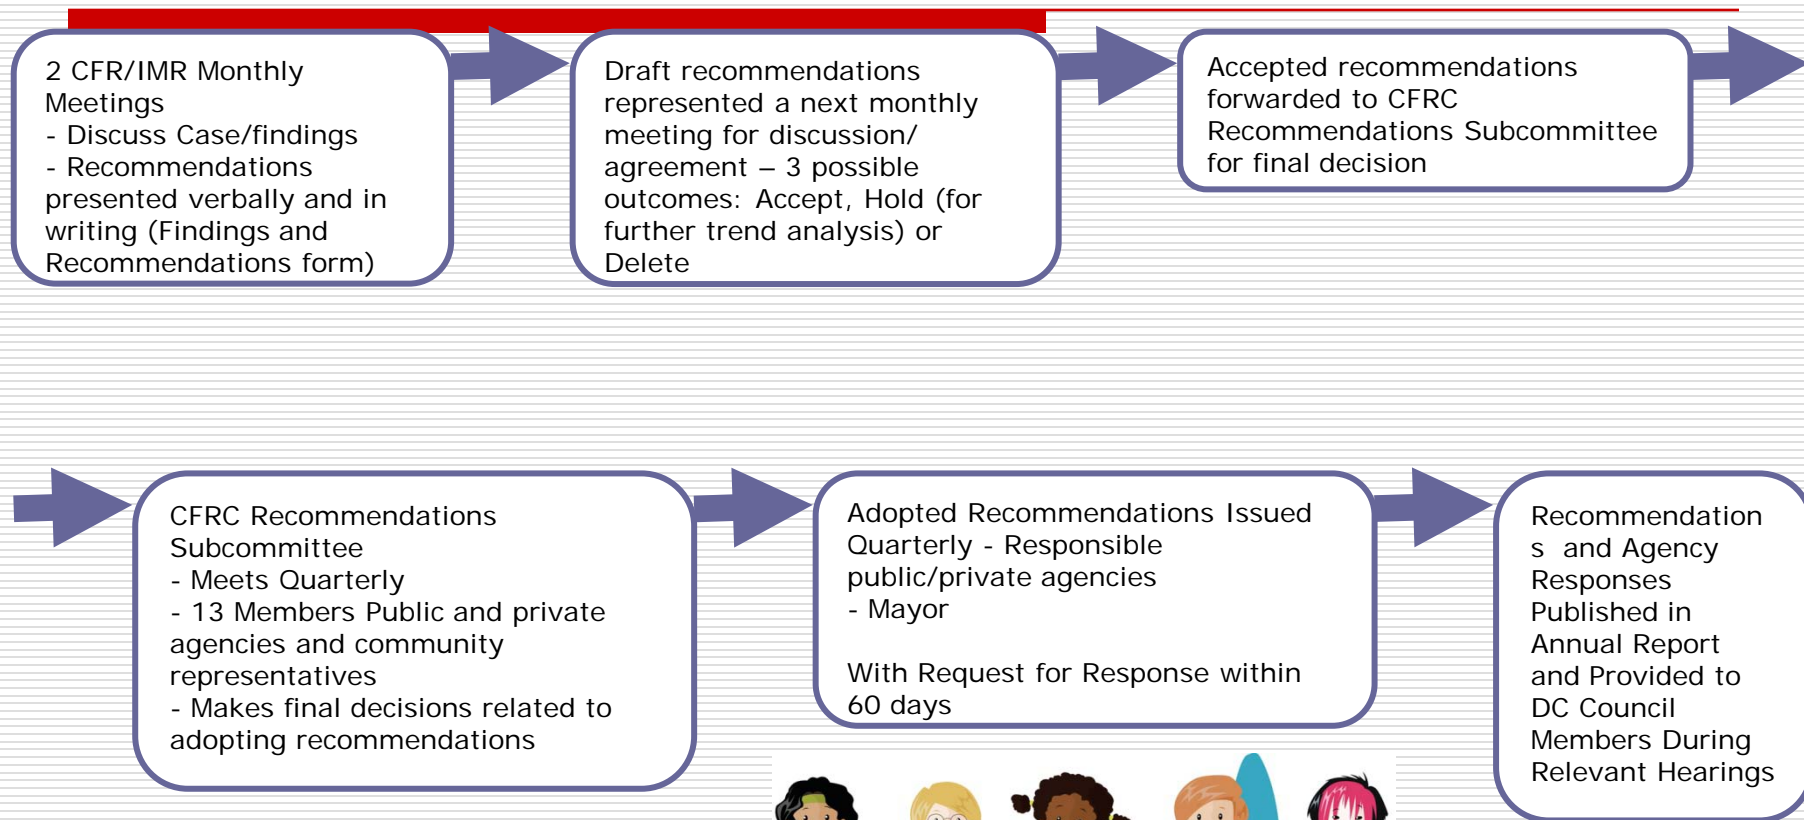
2 CFR/IMR Monthly Meetings
- Discuss Case/findings
- Recommendations presented verbally and in writing (Findings and Recommendations form)

Draft recommendations represented a next monthly meeting for discussion/ agreement – 3 possible outcomes: Accept, Hold (for further trend analysis) or Delete

Accepted recommendations forwarded to CFRC Recommendations Subcommittee for final decision

CFRC Recommendations Subcommittee
- Meets Quarterly
- 13 Members Public and private agencies and community representatives
- Makes final decisions related to adopting recommendations

Adopted Recommendations Issued Quarterly - Responsible public/private agencies
- Mayor

With Request for Response within 60 days

Recommendations and Agency Responses Published in Annual Report and Provided to DC Council Members During Relevant Hearings